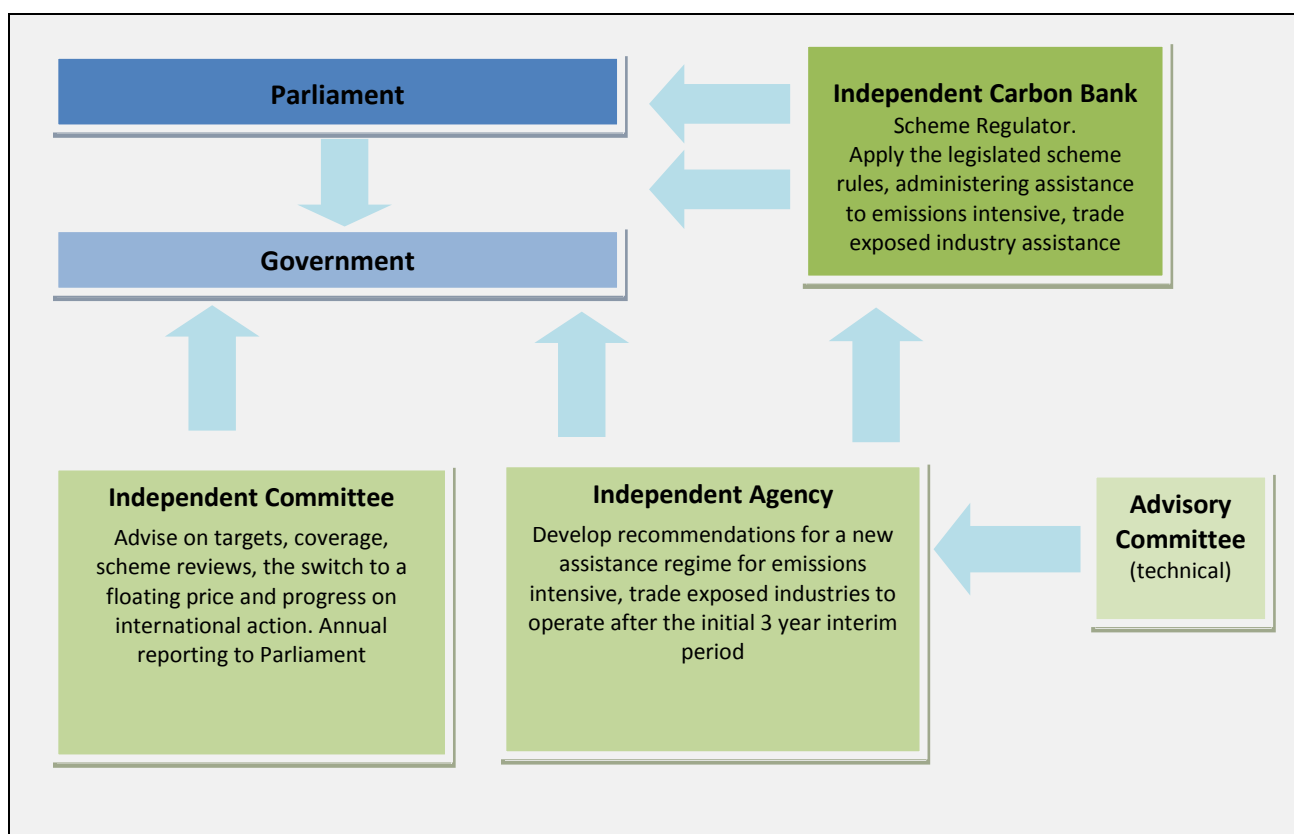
Parliament

Government

Independent Carbon Bank
Scheme Regulator.
Apply the legislated scheme rules, administering assistance to emissions intensive, trade exposed industry assistance

Independent Committee
Advise on targets, coverage, scheme reviews, the switch to a floating price and progress on international action. Annual reporting to Parliament

Independent Agency
Develop recommendations for a new assistance regime for emissions intensive, trade exposed industries to operate after the initial 3 year interim period

Advisory Committee
(technical)